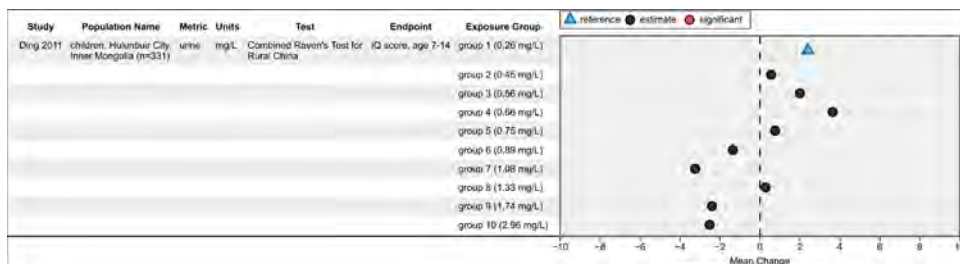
| Study | Population Name | Metric | Units | Test | Endpoint | Exposure Group |
|---|---|---|---|---|---|---|
| Ding 2011 | children, Hulunbuir City, Inner Mongolia (n=331) | urine | mg/L | Combined Raven's Test for Rural China | IQ score, age 7-14 | group 1 (0.26 mg/L) |
| | | | | | | group 2 (0.45 mg/L) |
| | | | | | | group 3 (0.56 mg/L) |
| | | | | | | group 4 (0.66 mg/L) |
| | | | | | | group 5 (0.75 mg/L) |
| | | | | | | group 6 (0.89 mg/L) |
| | | | | | | group 7 (1.08 mg/L) |
| | | | | | | group 8 (1.33 mg/L) |
| | | | | | | group 9 (1.74 mg/L) |
| | | | | | | group 10 (2.96 mg/L) |

reference estimate significant

-10 -8 -6 -4 -2 0 2 4 6 8 1
Mean Change